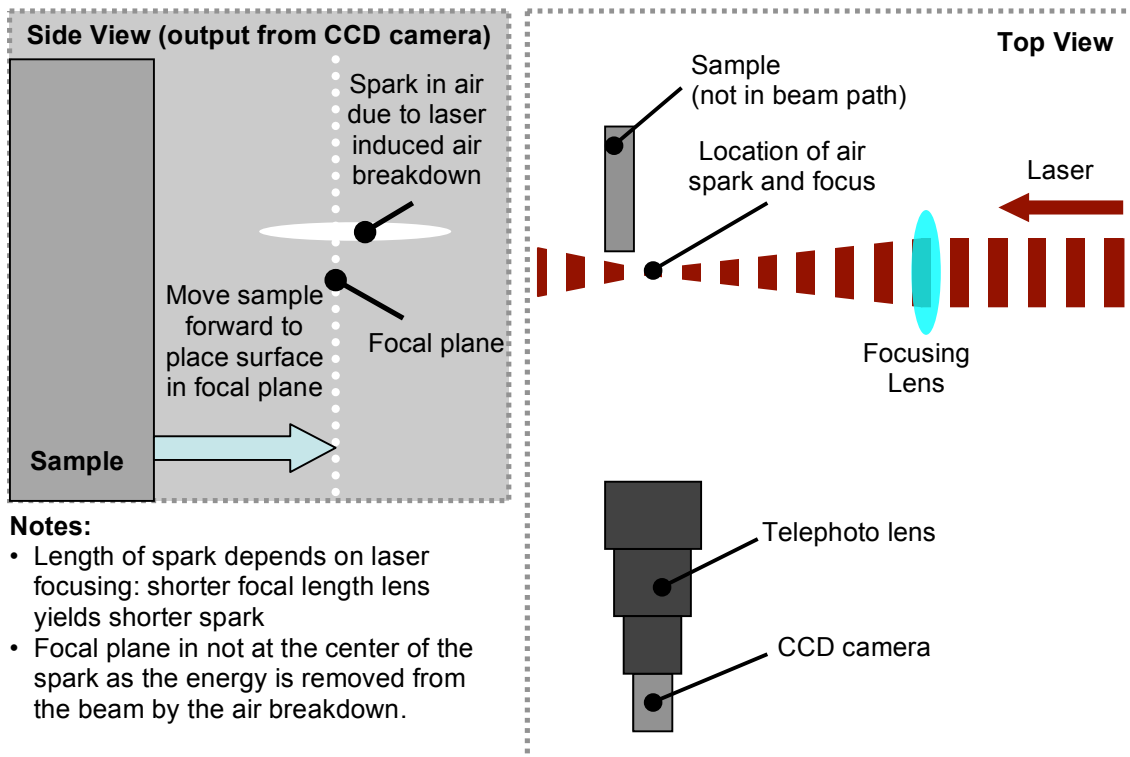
Side View (output from CCD camera)

Spark in air due to laser induced air breakdown

Move sample forward to place surface in focal plane

Focal plane

Sample

Notes:
• Length of spark depends on laser focusing: shorter focal length lens yields shorter spark
• Focal plane in not at the center of the spark as the energy is removed from the beam by the air breakdown.

Top View

Sample (not in beam path)

Location of air spark and focus

Laser

Focusing Lens

Telephoto lens

CCD camera